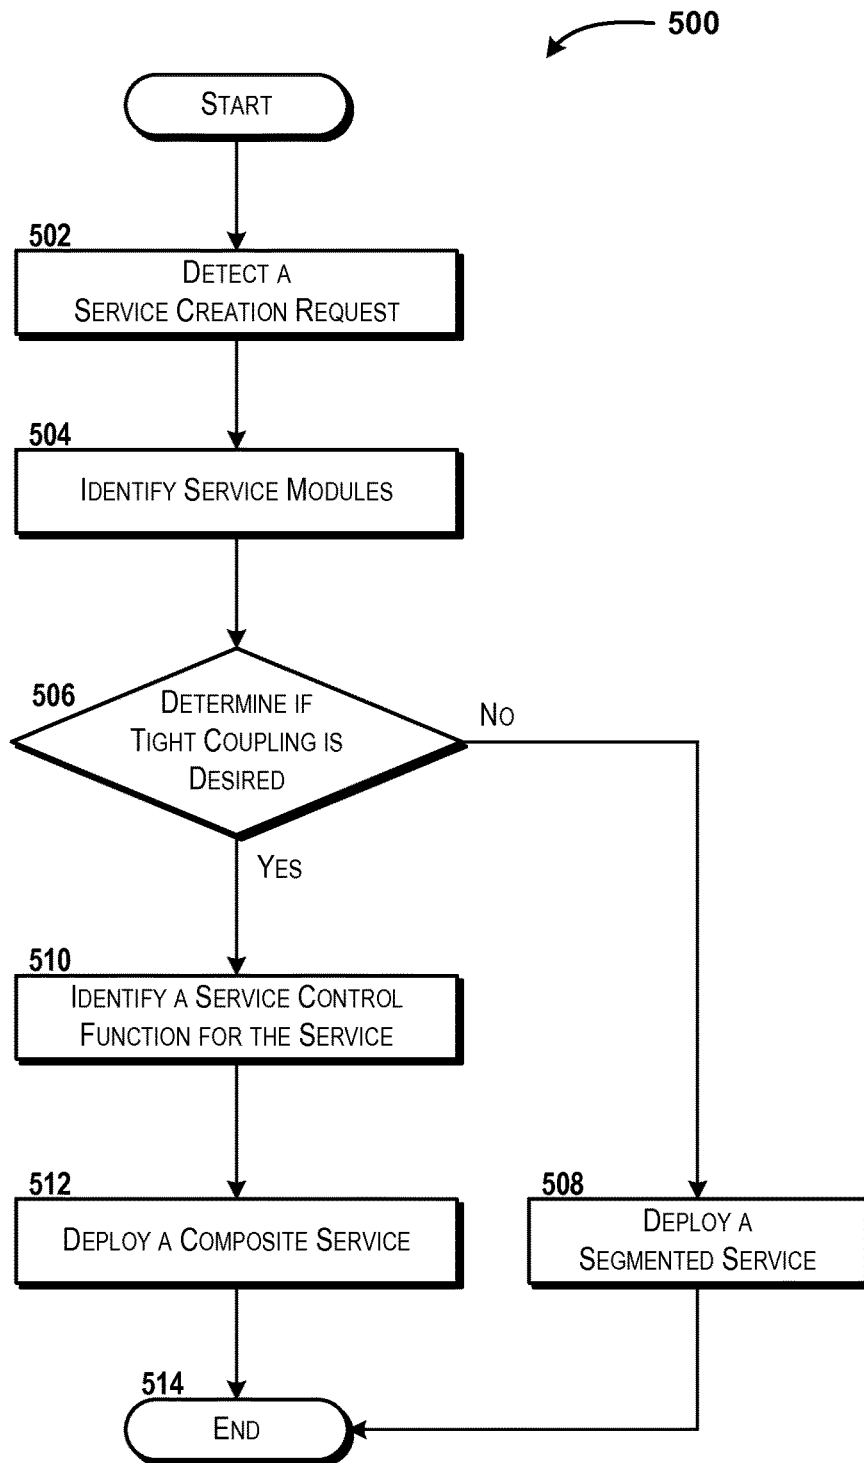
500

START

502
DETECT A SERVICE CREATION REQUEST

504
IDENTIFY SERVICE MODULES

506
DETERMINE IF TIGHT COUPLING IS DESIRED

NO

YES

510
IDENTIFY A SERVICE CONTROL FUNCTION FOR THE SERVICE

512
DEPLOY A COMPOSITE SERVICE

508
DEPLOY A SEGMENTED SERVICE

514
END